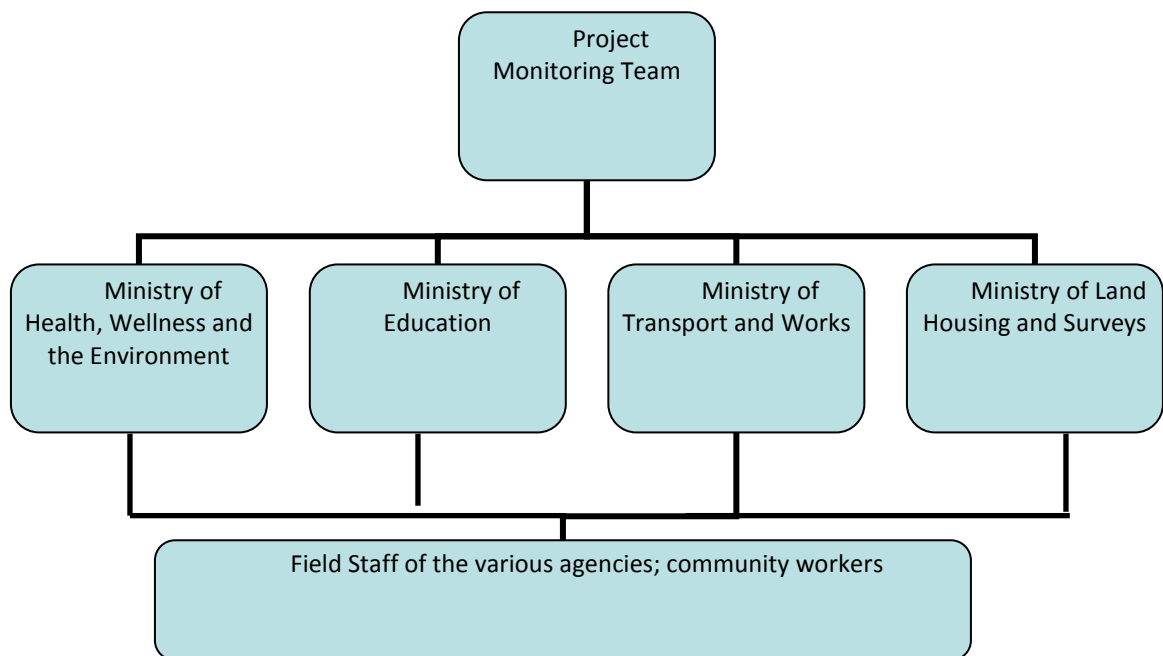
Project Monitoring Team

Ministry of Health, Wellness and the Environment

Ministry of Education

Ministry of Transport and Works

Ministry of Land Housing and Surveys

Field Staff of the various agencies; community workers